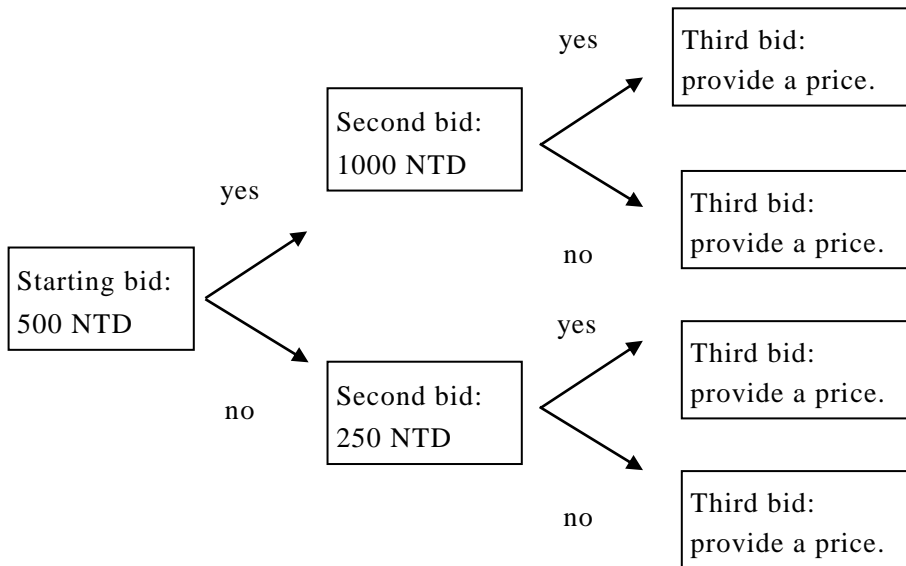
Starting bid:
500 NTD

yes

Second bid:
1000 NTD

yes

Third bid:
provide a price.

no

Third bid:
provide a price.

no

Second bid:
250 NTD

yes

Third bid:
provide a price.

no

Third bid:
provide a price.